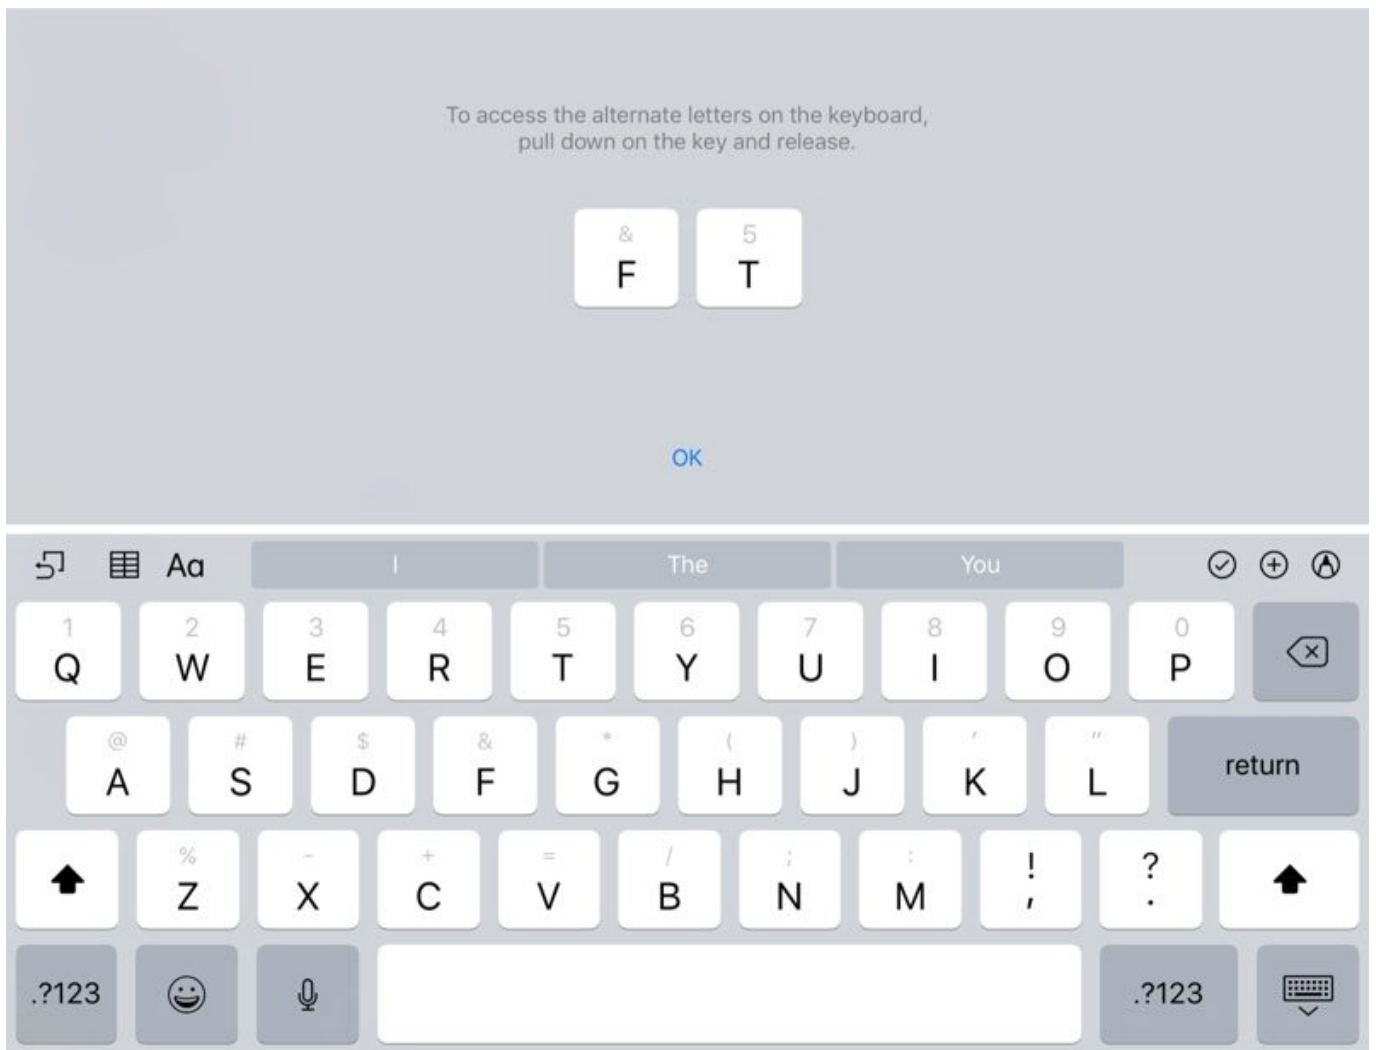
To access the alternate letters on the keyboard, pull down on the key and release.

&
F

5
T

OK

Aa

I

The

You

1
Q

2
W

3
E

4
R

5
T

6
Y

7
U

8
I

9
O

0
P

@
A

#
S

$
D

&
F

*
G

(
H

)
J

'
K

"
L

return

%
Z

-
X

+
C

=
V

/
B

;
N

:
M

!
,

?
.

.?123

.?123